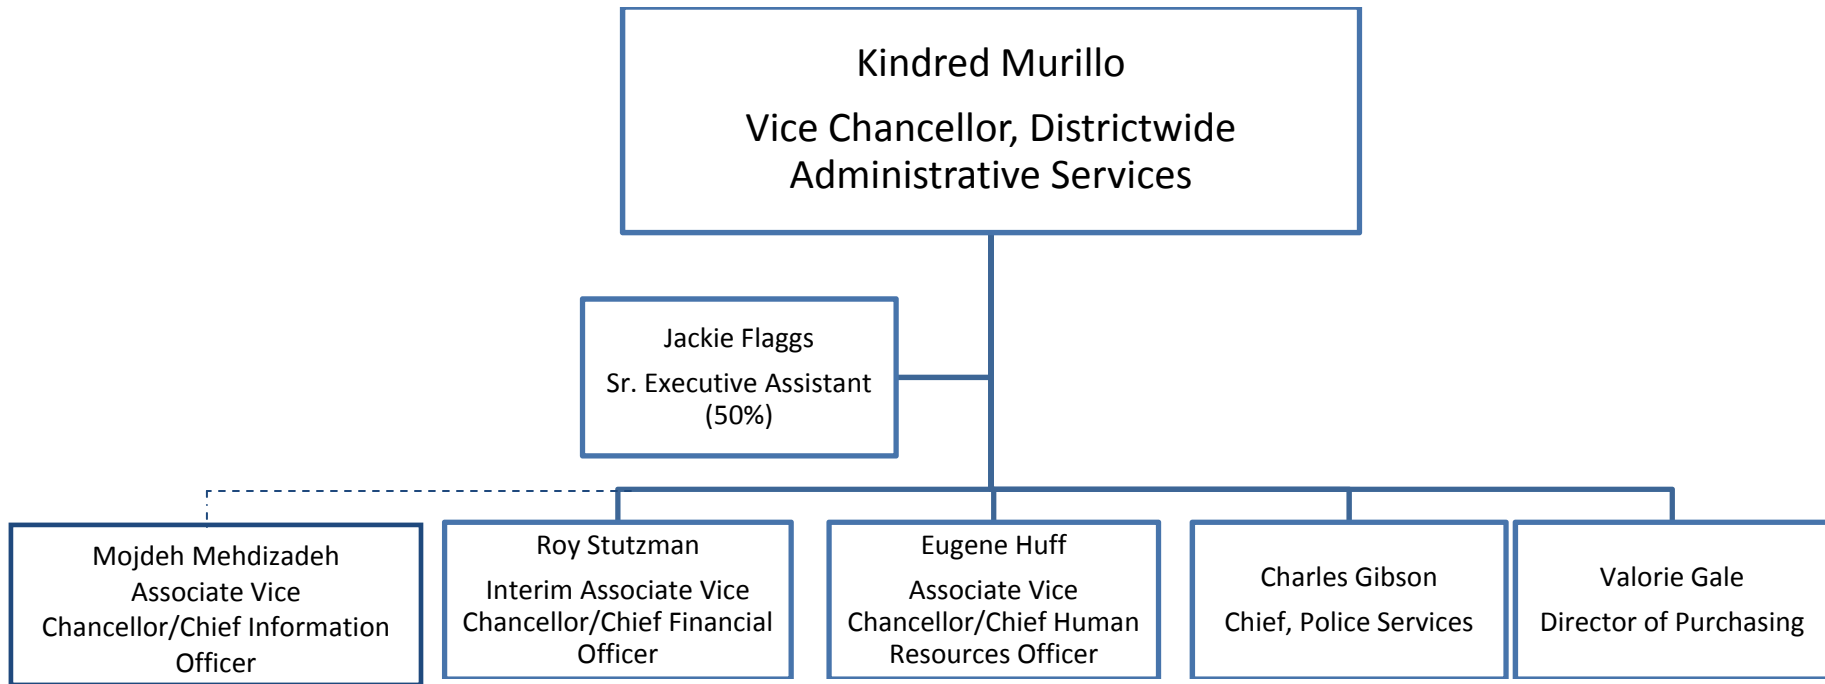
Kindred Murillo

Vice Chancellor, Districtwide Administrative Services

Jackie Flaggs

Sr. Executive Assistant (50%)

Mojdeh Mehdizadeh
Associate Vice Chancellor/Chief Information Officer

Roy Stutzman

Interim Associate Vice Chancellor/Chief Financial Officer

Eugene Huff

Associate Vice Chancellor/Chief Human Resources Officer

Charles Gibson

Chief, Police Services

Valorie Gale

Director of Purchasing